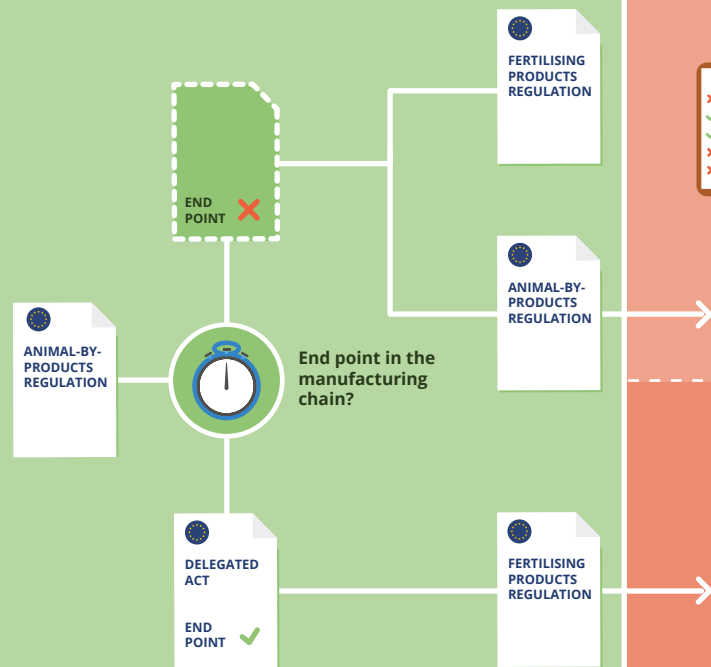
FERTILISING PRODUCTS REGULATION

END POINT

ANIMAL-BY-PRODUCTS REGULATION

ANIMAL-BY-PRODUCTS REGULATION

End point in the manufacturing chain?

DELEGATED ACT

END POINT

FERTILISING PRODUCTS REGULATION